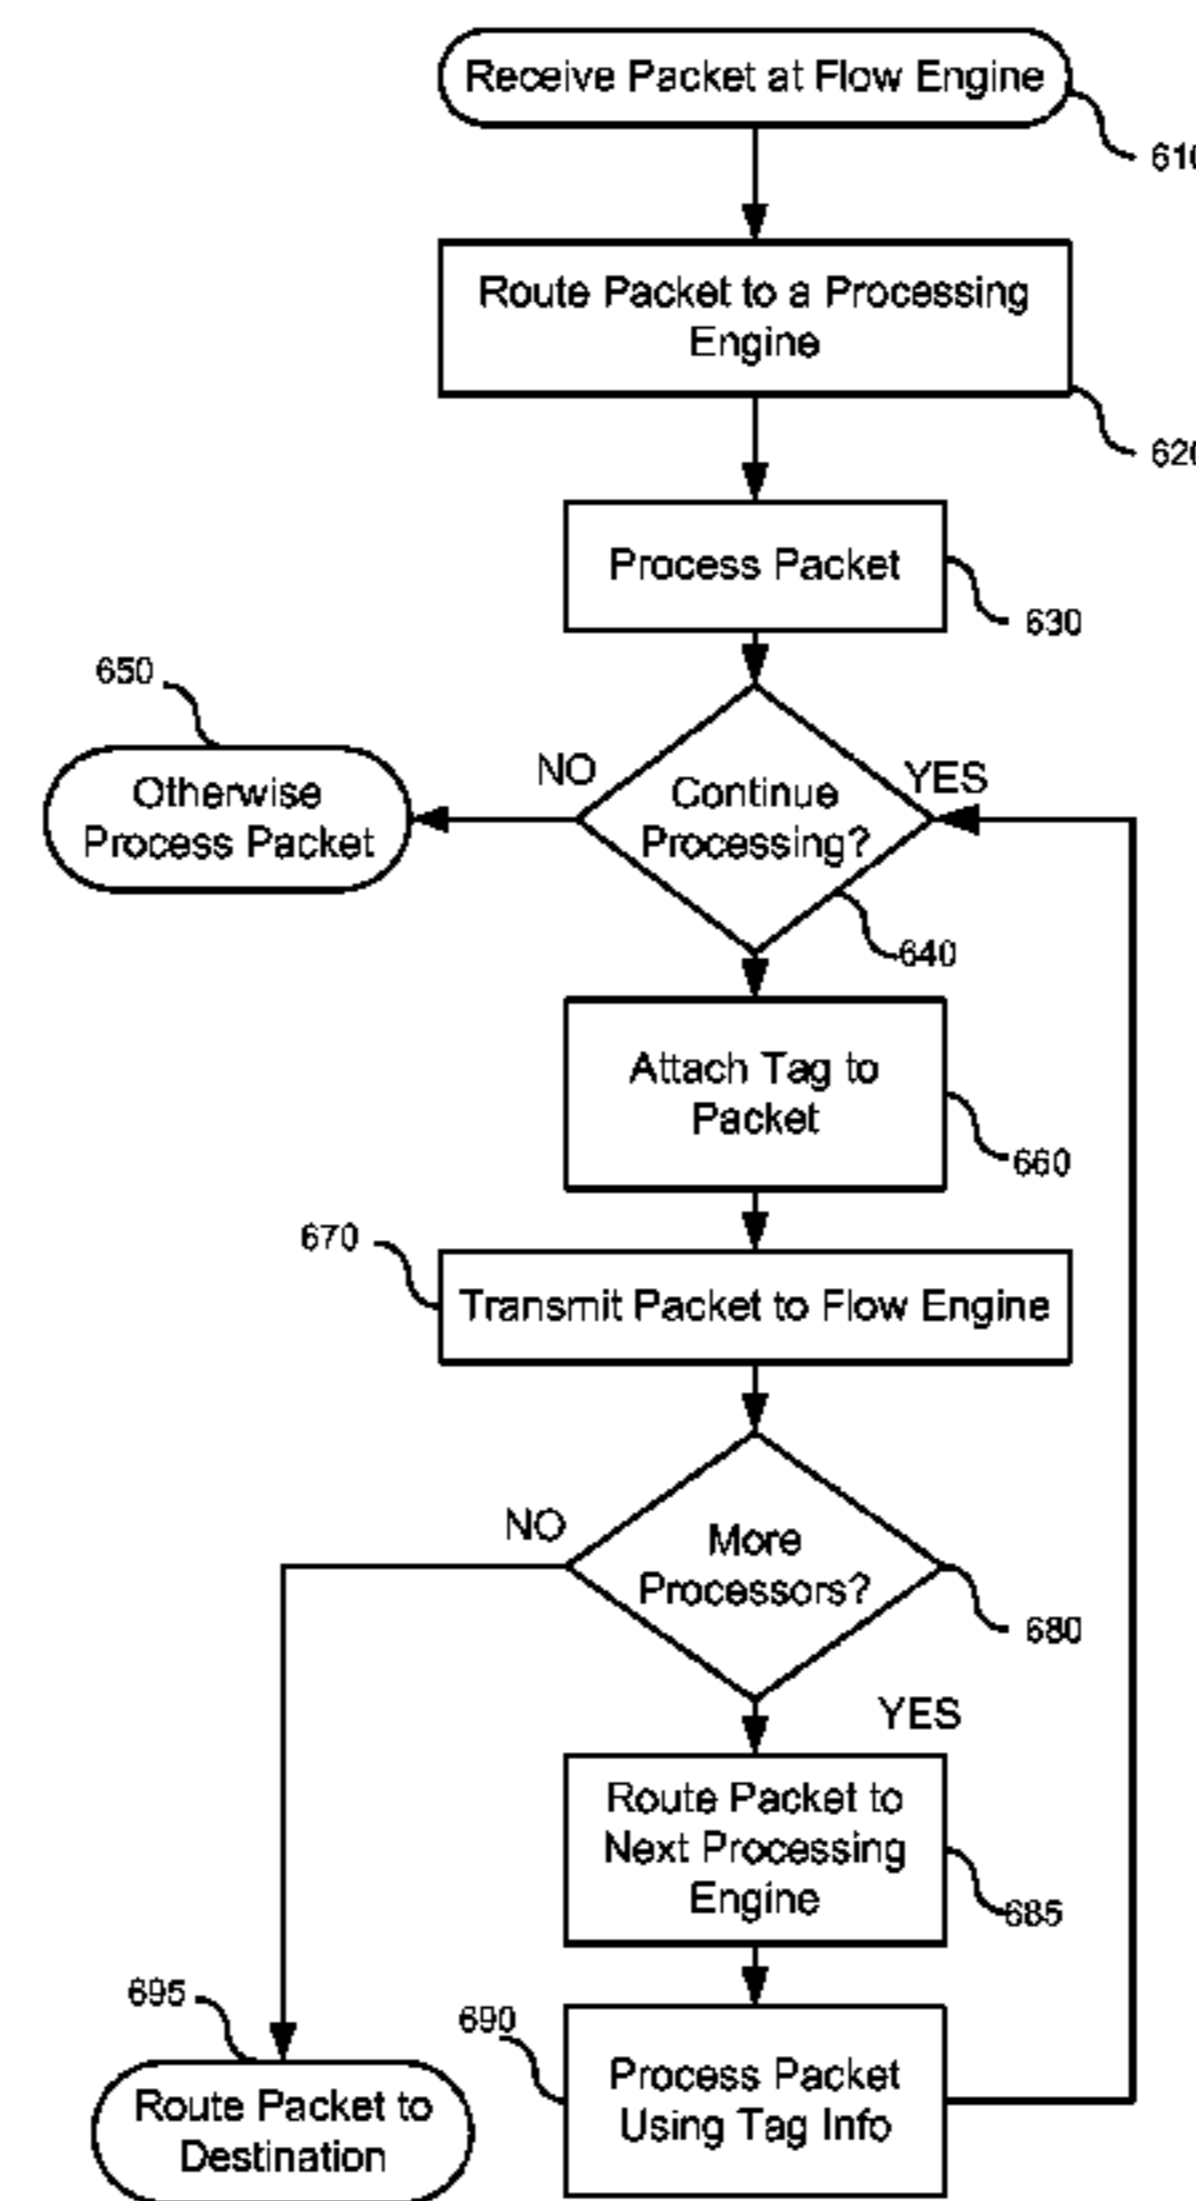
Receive Packet at Flow Engine

610

Route Packet to a Processing Engine

620

Process Packet

630

650

Otherwise Process Packet

NO

Continue Processing?

YES

640

Attach Tag to Packet

660

670

Transmit Packet to Flow Engine

NO

More Processors?

680

YES

Route Packet to Next Processing Engine

685

695

690

Route Packet to Destination

Process Packet Using Tag Info